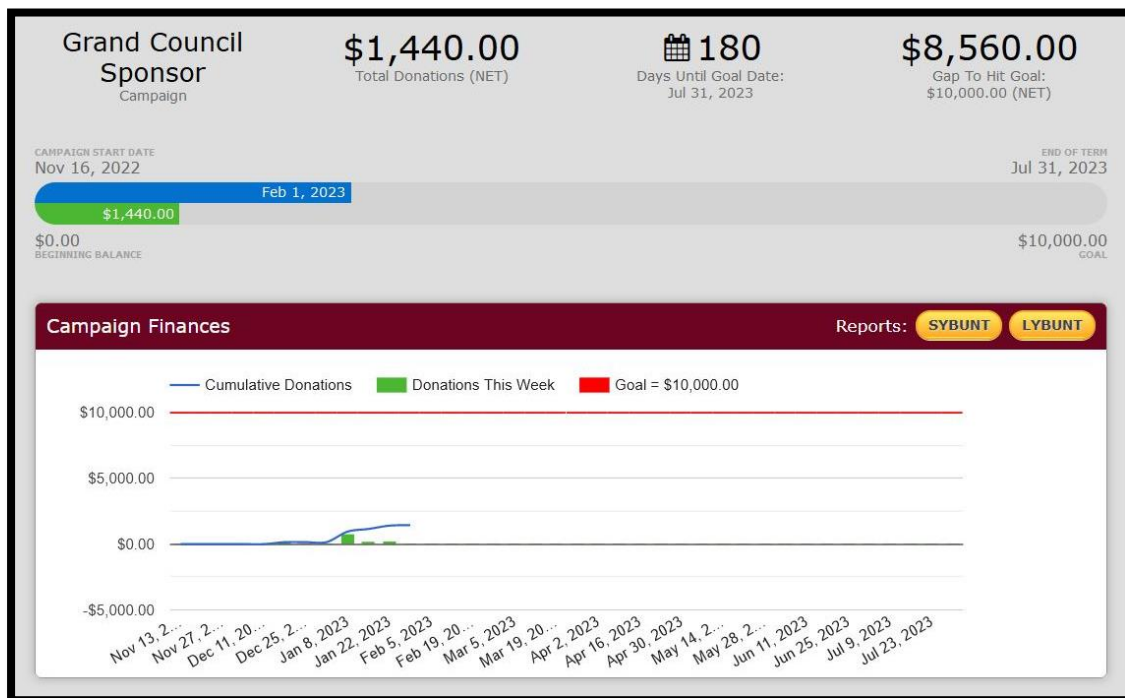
Grand Council Sponsor
Campaign

$1,440.00
Total Donations (NET)

180
Days Until Goal Date:
Jul 31, 2023

$8,560.00
Gap To Hit Goal:
$10,000.00 (NET)

CAMPAIGN START DATE
Nov 16, 2022

END OF TERM
Jul 31, 2023

Feb 1, 2023

$1,440.00

$0.00
BEGINNING BALANCE

$10,000.00
GOAL

Campaign Finances

Reports: SYBUNT LYBUNT

Cumulative Donations
Donations This Week
Goal = $10,000.00

$10,000.00
$5,000.00
$0.00
-$5,000.00

Nov 13, 2...
Nov 27, 2...
Dec 11, 20...
Dec 25, 2...
Jan 8, 2023
Jan 22, 2023
Feb 5, 2023
Feb 19, 20...
Mar 5, 2023
Mar 19, 20...
Apr 2, 2023
Apr 16, 2023
Apr 30, 2023
May 14, 2...
May 28, 2...
Jun 11, 2023
Jun 25, 2023
Jul 9, 2023
Jul 23, 2023